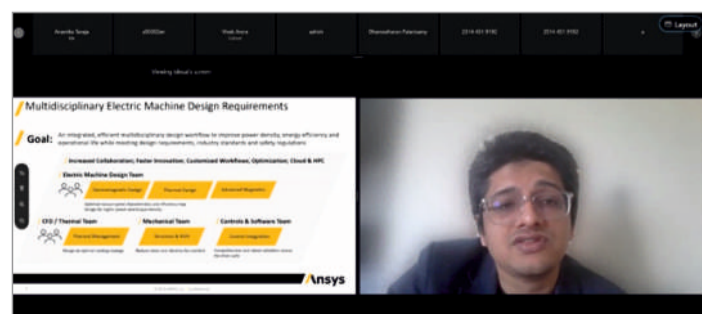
Layout

Anamika Sangai

a59302ar

Vivek Arora

admin

Dhanasekaran Palaniswamy

2314 431 9190

2314 431 9182

Viewing Ideuel's screen

Multidisciplinary Electric Machine Design Requirements

Goal: An integrated, efficient multidisciplinary design workflow to improve power density, energy efficiency and operational life while meeting design requirements, industry standards and safety regulations

Increased Collaboration; Faster Innovation; Customized Workflow; Optimization; Cloud & HPC

Electric Machine Design Team

Electromagnetic Design

Thermal Design

Advanced Magnetics

CFD / Thermal Team

Thermal Management

Mechanical Team

Structural & NVH

Controls & Software Team

Control Integration

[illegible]

Ansys